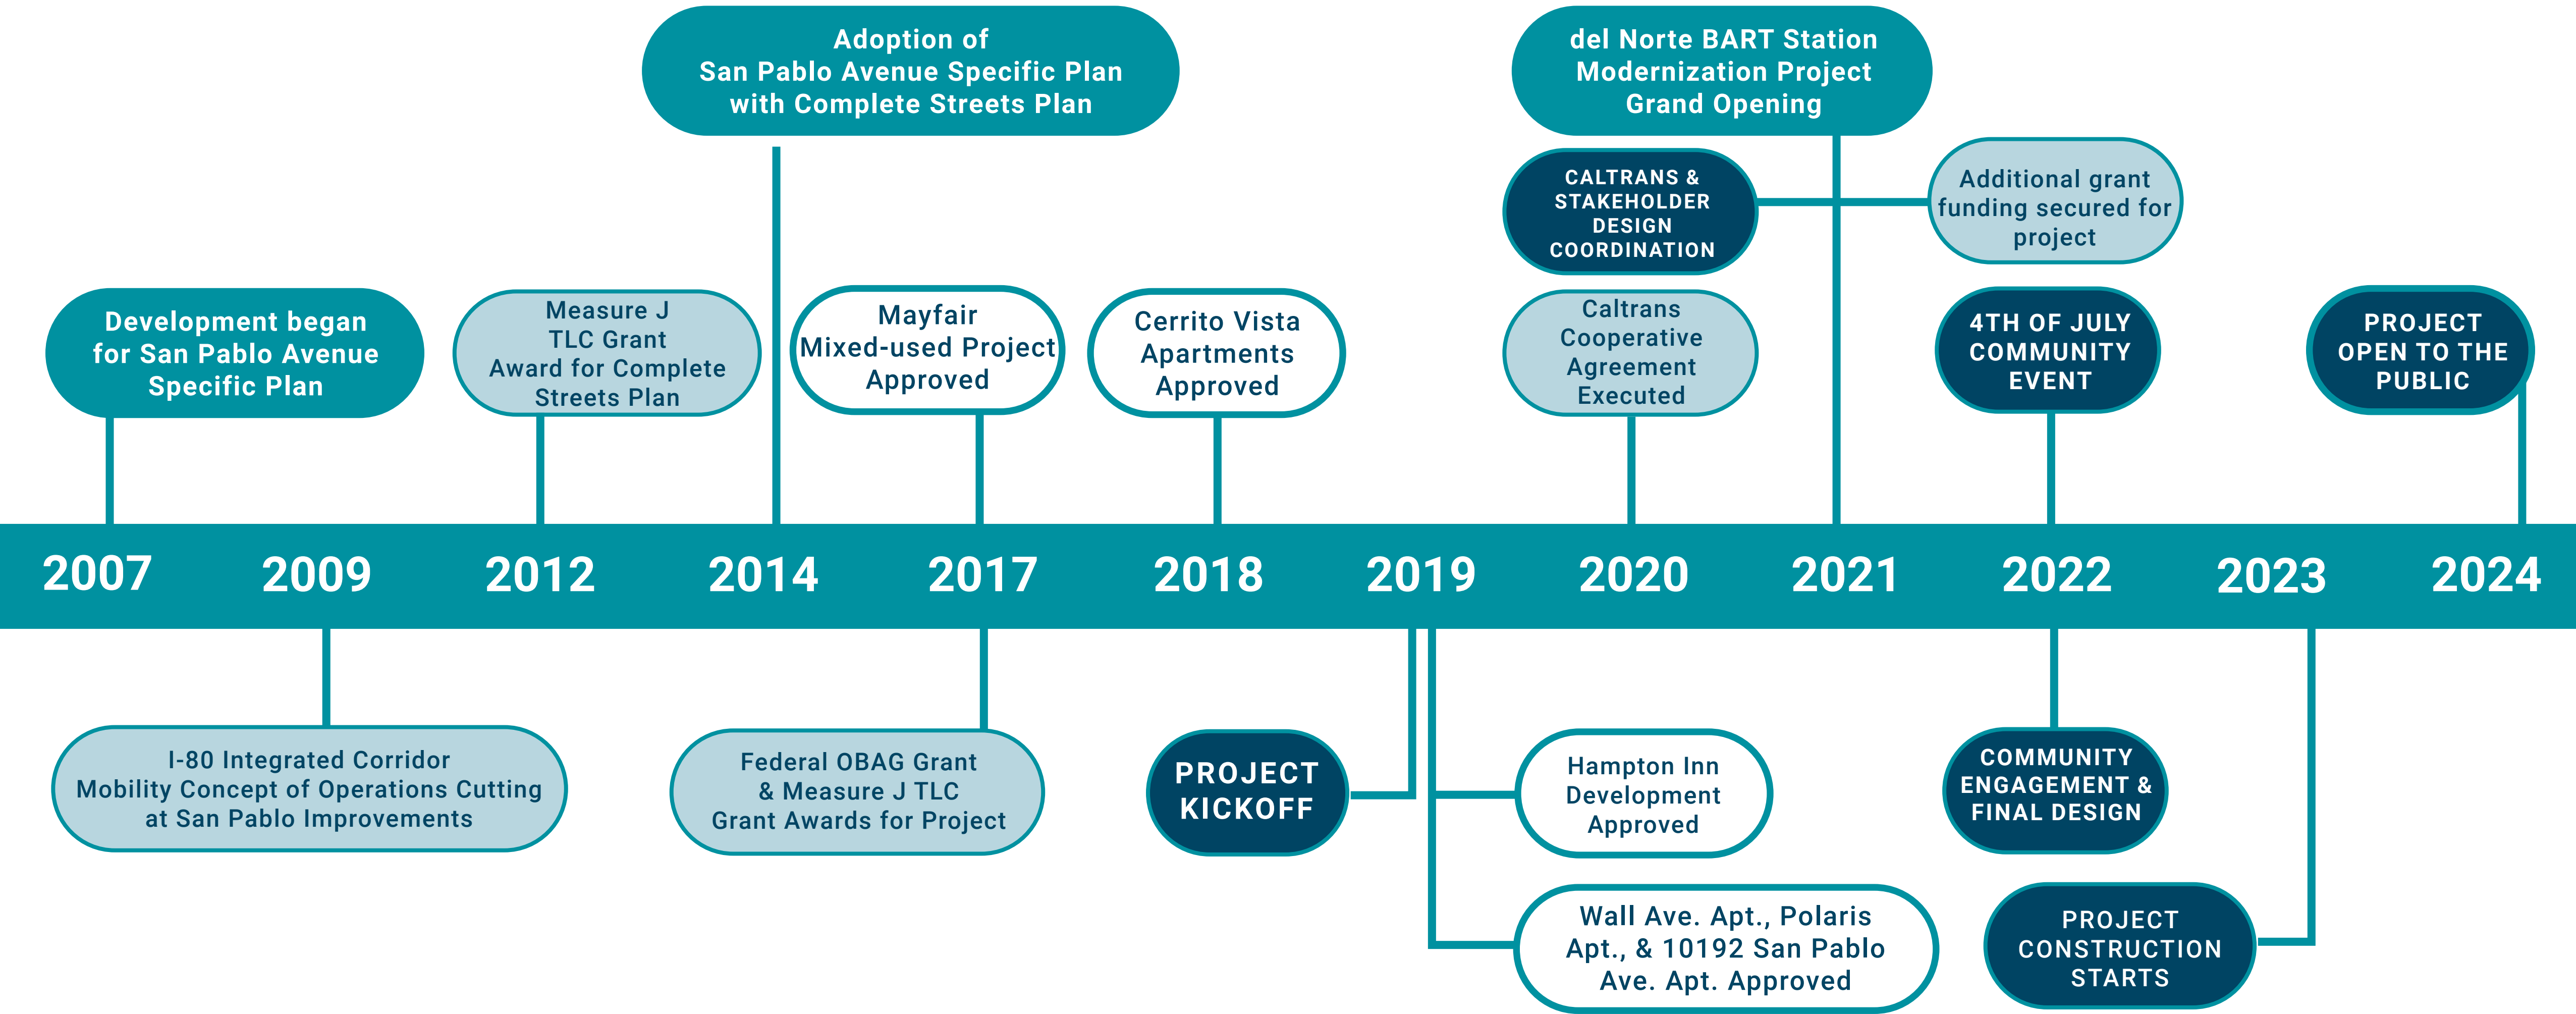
Adoption of San Pablo Avenue Specific Plan with Complete Streets Plan

del Norte BART Station Modernization Project Grand Opening

CALTRANS & STAKEHOLDER DESIGN COORDINATION

Additional grant funding secured for project

Development began for San Pablo Avenue Specific Plan

Measure J TLC Grant Award for Complete Streets Plan

Mayfair Mixed-used Project Approved

Cerrito Vista Apartments Approved

Caltrans Cooperative Agreement Executed

4TH OF JULY COMMUNITY EVENT

PROJECT OPEN TO THE PUBLIC

2007 2009 2012 2014 2017 2018 2019 2020 2021 2022 2023 2024

I-80 Integrated Corridor Mobility Concept of Operations Cutting at San Pablo Improvements

Federal OBAG Grant & Measure J TLC Grant Awards for Project

PROJECT KICKOFF

Hampton Inn Development Approved

COMMUNITY ENGAGEMENT & FINAL DESIGN

Wall Ave. Apt., Polaris Apt., & 10192 San Pablo Ave. Apt. Approved

PROJECT CONSTRUCTION STARTS